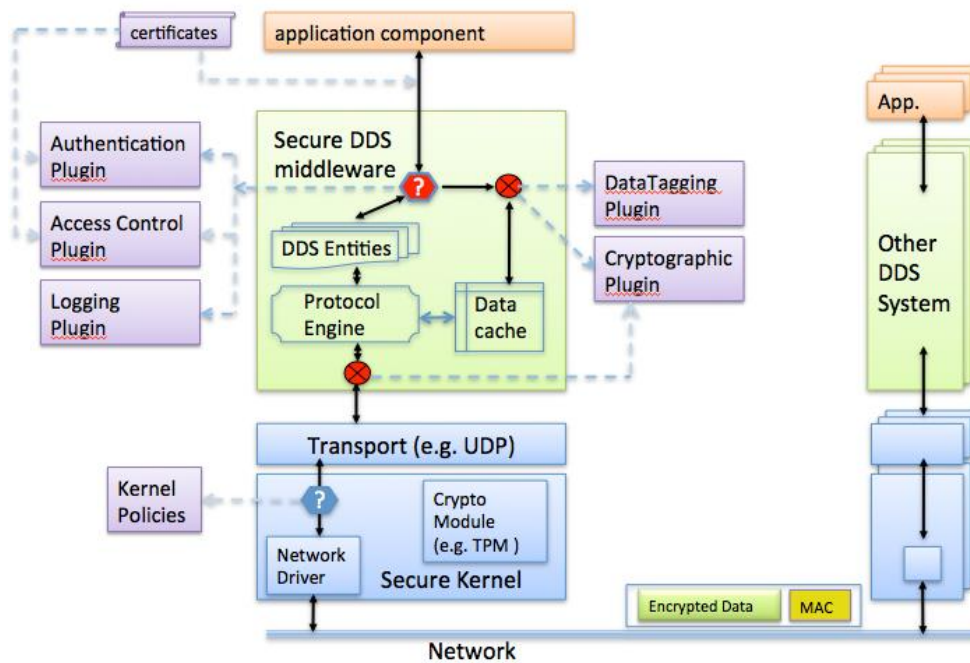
certificates

application component

Authentication Plugin

Access Control Plugin

Logging Plugin

Secure DDS middleware

?

DDS Entities

Protocol Engine

Data cache

DataTagging Plugin

Cryptographic Plugin

App.

Other DDS System

Transport (e.g. UDP)

Kernel Policies

?

Network Driver

Crypto Module (e.g. TPM )

Secure Kernel

Encrypted Data

MAC

Network